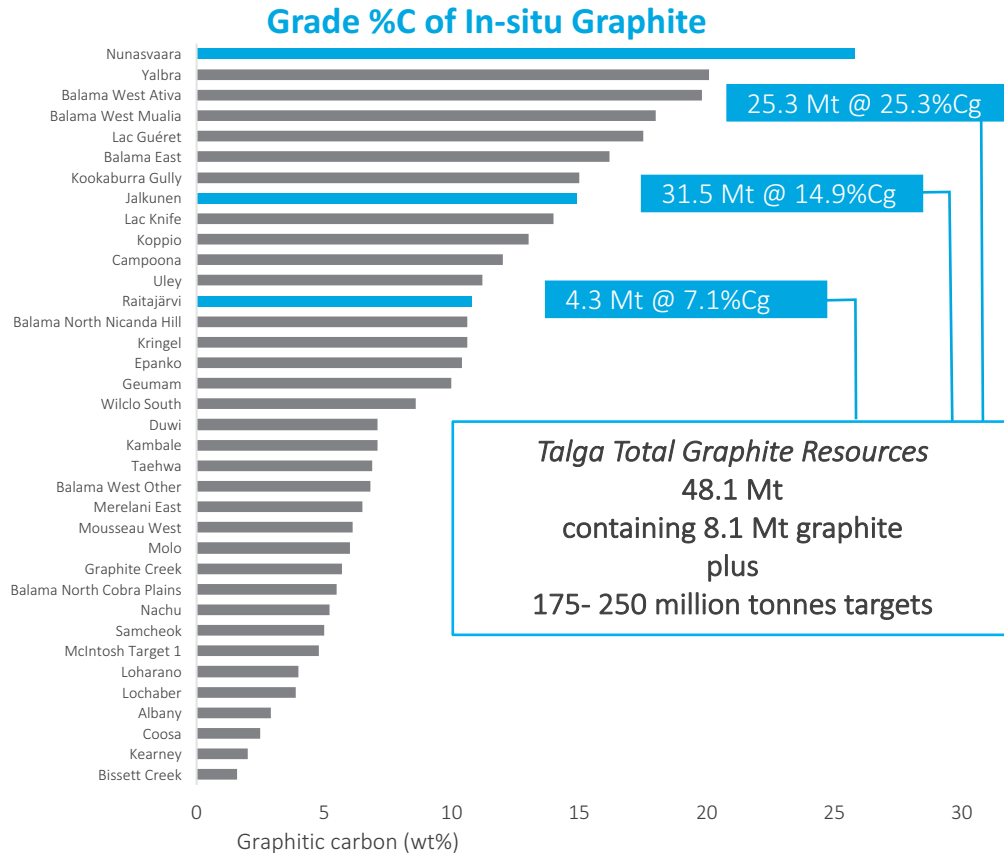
Grade %C of In-situ Graphite

Nunasvaara
Yalbra
Balama West Ativa
Balama West Mualia
Lac Guéret
Balama East
Kookaburra Gully
Jalkunen
Lac Knife
Koppio
Campoona
Uley
Raitajärvi
Balama North Nicanda Hill
Kringel
Epanko
Geumam
Wilclo South
Duwi
Kambale
Taehwa
Balama West Other
Merelani East
Mousseau West
Molo
Graphite Creek
Balama North Cobra Plains
Nachu
Samcheok
McIntosh Target 1
Loharano
Lochaber
Albany
Coosa
Kearney
Bissett Creek

25.3 Mt @ 25.3%Cg

31.5 Mt @ 14.9%Cg

4.3 Mt @ 7.1%Cg

*Talga Total Graphite Resources*
48.1 Mt
containing 8.1 Mt graphite
plus
175- 250 million tonnes targets

0 5 10 15 20 25 30
Graphitic carbon (wt%)